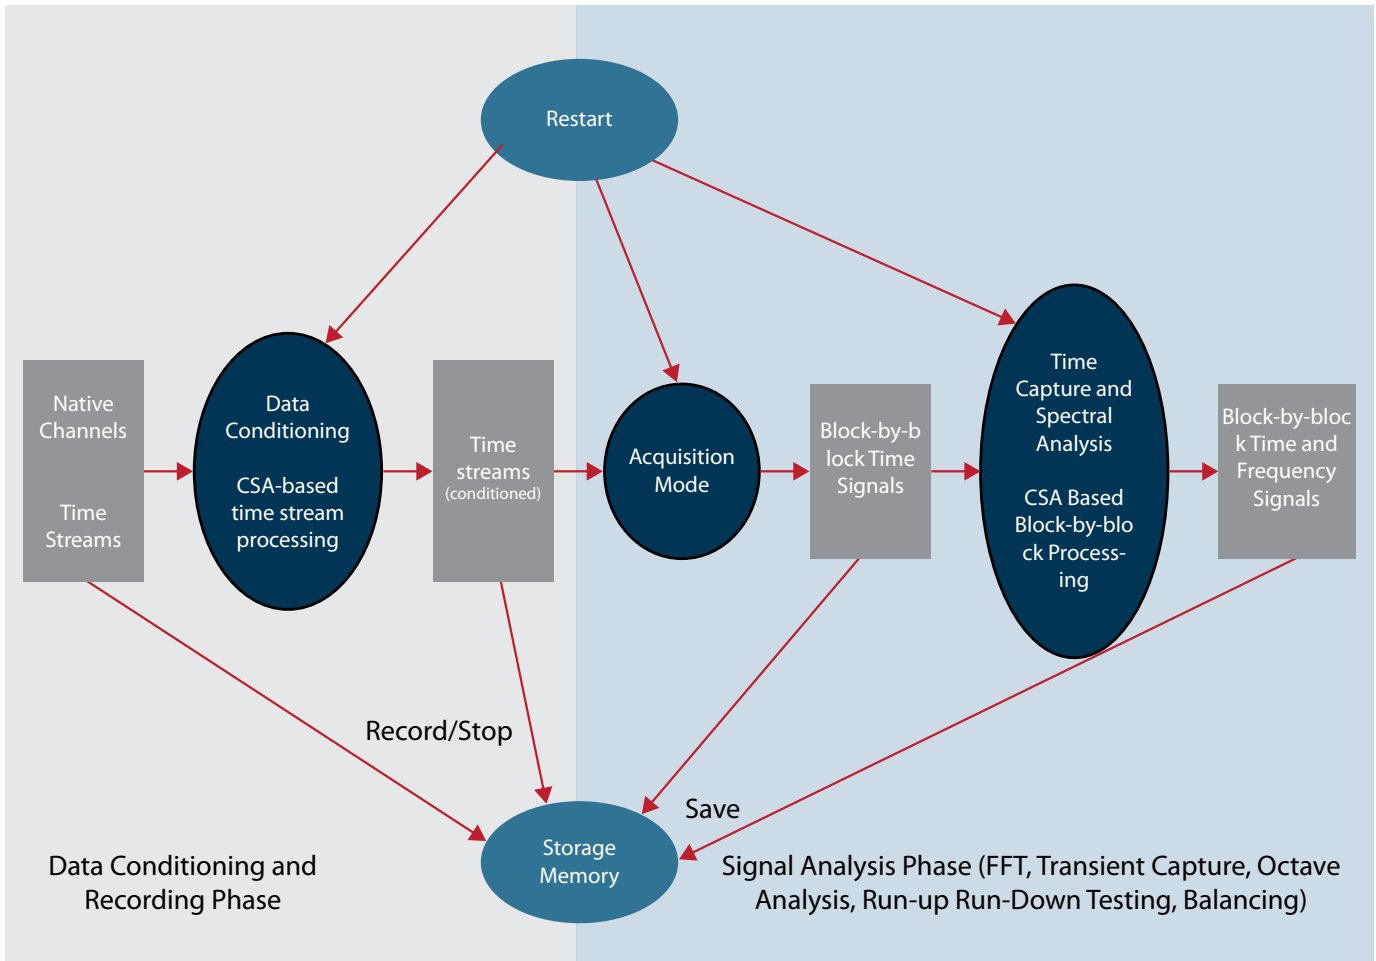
Restart

Native Channels

Time Streams

Data Conditioning

CSA-based time stream processing

Time streams (conditioned)

Acquisition Mode

Block-by-block Time Signals

Time Capture and Spectral Analysis

CSA Based Block-by-block Processing

Block-by-block Time and Frequency Signals

Record/Stop

Save

Storage Memory

Data Conditioning and Recording Phase

Signal Analysis Phase (FFT, Transient Capture, Octave Analysis, Run-up Run-Down Testing, Balancing)